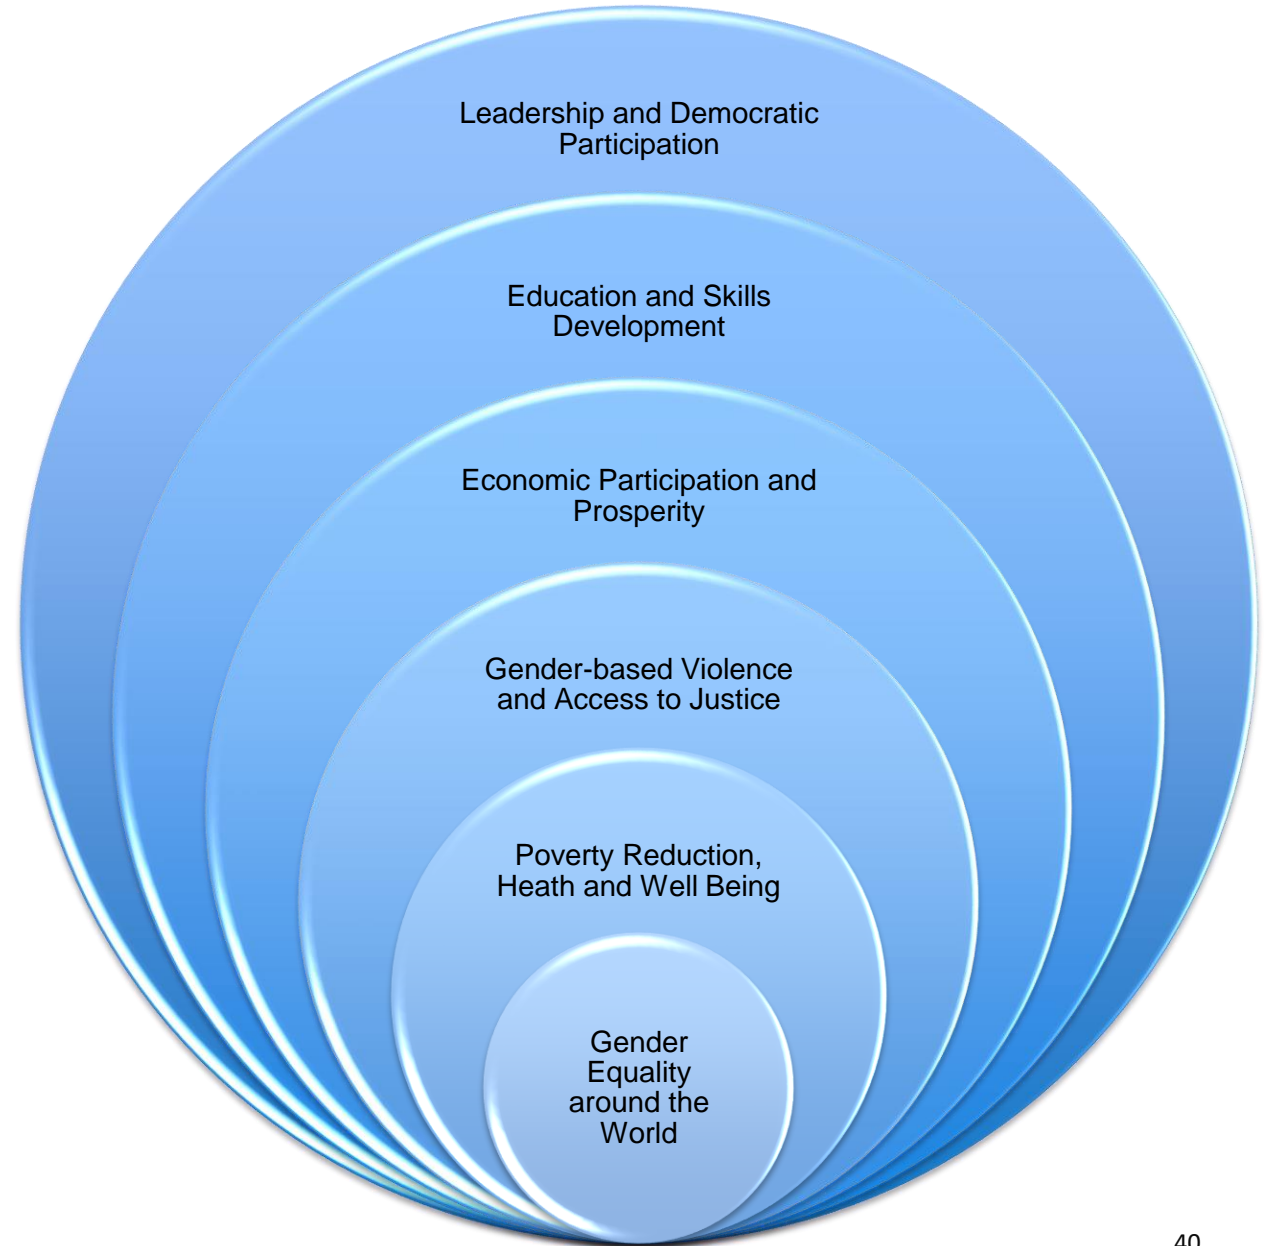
Leadership and Democratic Participation

Education and Skills Development

Economic Participation and Prosperity

Gender-based Violence and Access to Justice

Poverty Reduction, Heath and Well Being

Gender Equality around the World

40